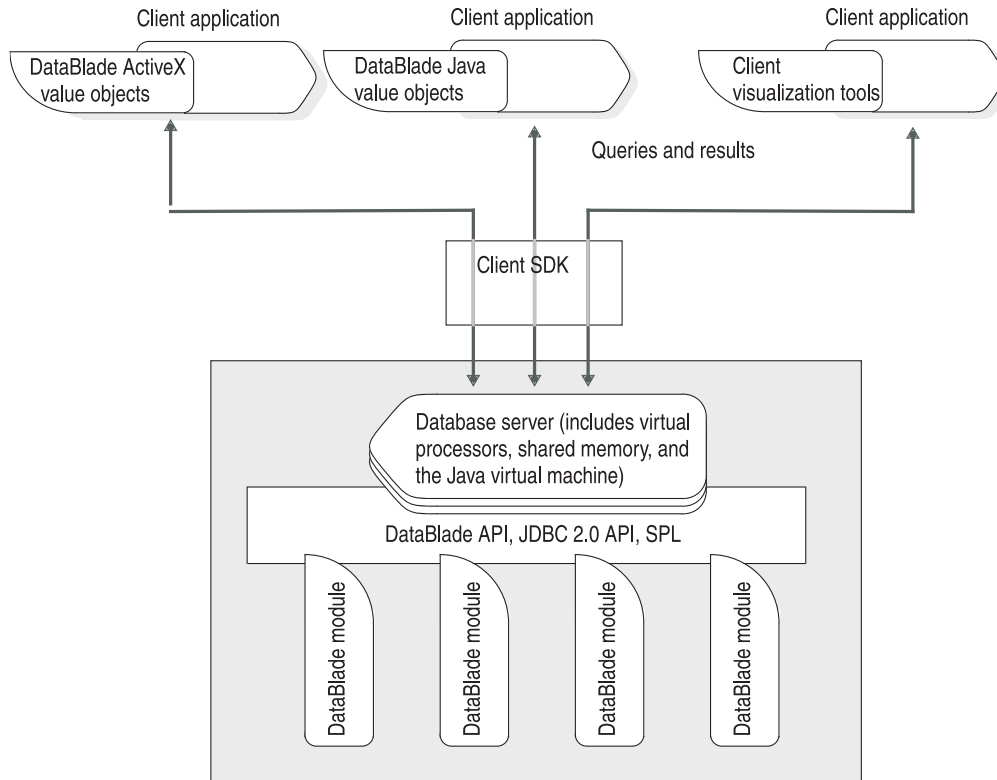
Client application

DataBlade ActiveX value objects

Client application

DataBlade Java value objects

Client application

Client visualization tools

Queries and results

Client SDK

Database server (includes virtual processors, shared memory, and the Java virtual machine)

DataBlade API, JDBC 2.0 API, SPL

DataBlade module

DataBlade module

DataBlade module

DataBlade module